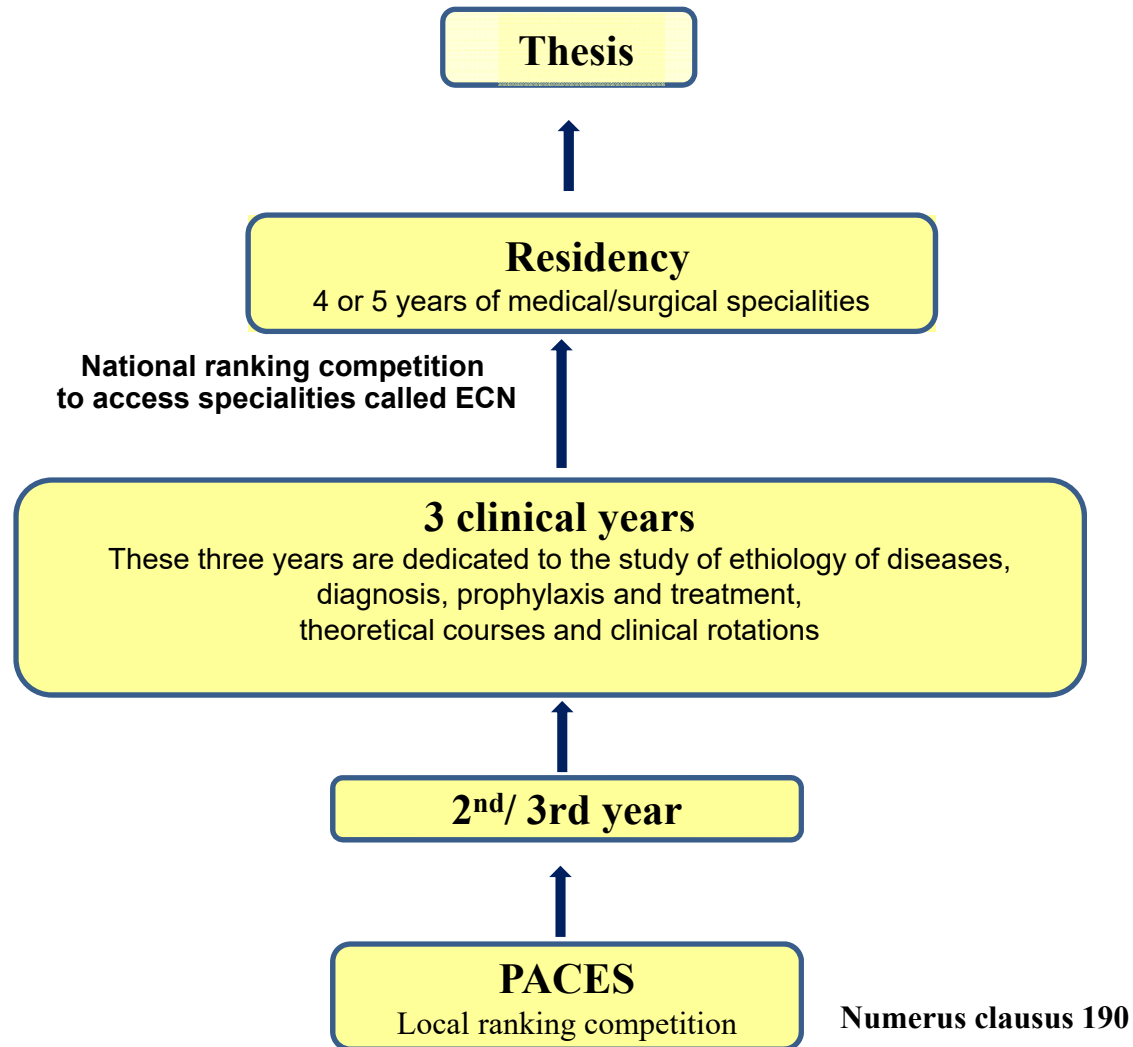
Thesis

Residency
4 or 5 years of medical/surgical specialities

National ranking competition to access specialities called ECN

3 clinical years
These three years are dedicated to the study of ethiology of diseases, diagnosis, prophylaxis and treatment, theoretical courses and clinical rotations

2$^{nd}$/ 3rd year

PACES
Local ranking competition

Numerus clausus 190